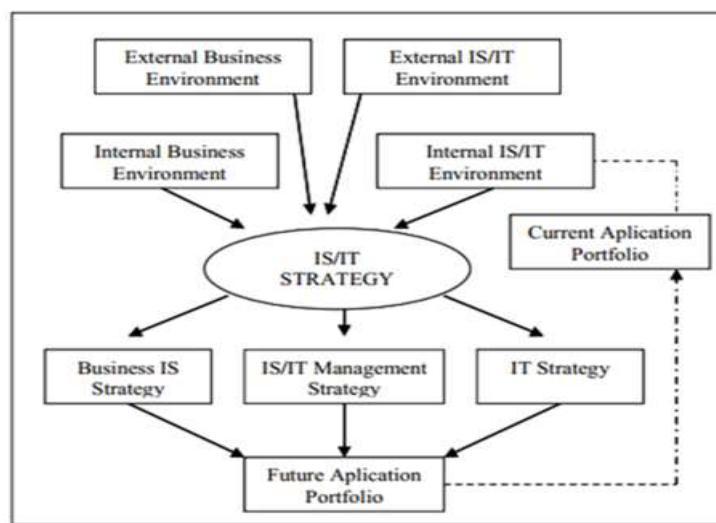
External Business Environment

External IS/IT Environment

Internal Business Environment

Internal IS/IT Environment

Current Aplication Portfolio

IS/IT STRATEGY

Business IS Strategy

IS/IT Management Strategy

IT Strategy

Future Aplication Portfolio